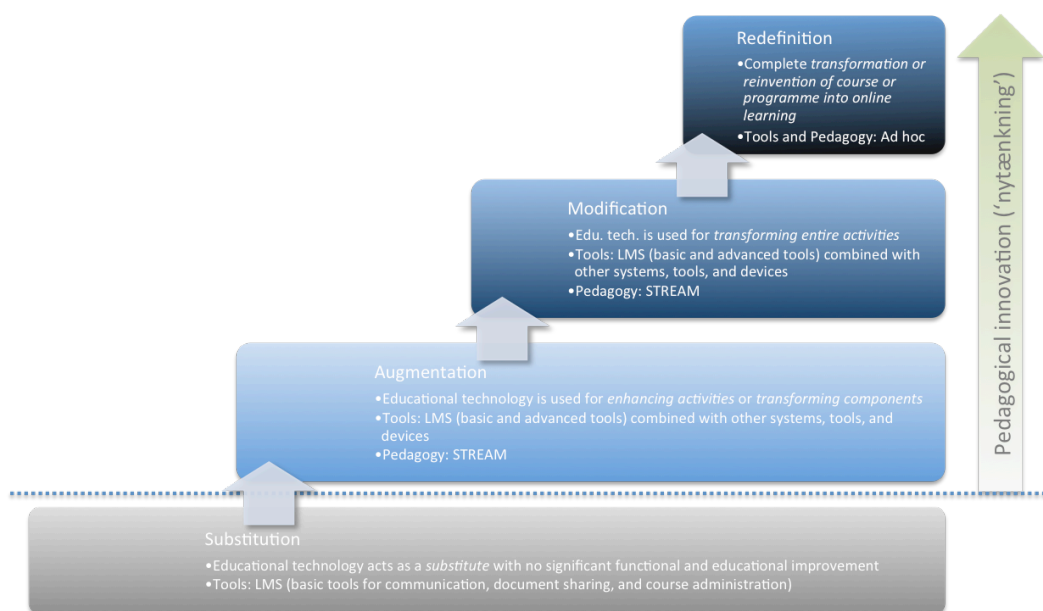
Redefinition
•Complete *transformation or reinvention of course or programme into online learning*
•Tools and Pedagogy: Ad hoc

Modification
•Edu. tech. is used for *transforming entire activities*
•Tools: LMS (basic and advanced tools) combined with other systems, tools, and devices
•Pedagogy: STREAM

Augmentation
•Educational technology is used for *enhancing activities* or *transforming components*
•Tools: LMS (basic and advanced tools) combined with other systems, tools, and devices
•Pedagogy: STREAM

Substitution
•Educational technology acts as a *substitute* with no significant functional and educational improvement
•Tools: LMS (basic tools for communication, document sharing, and course administration)

Pedagogical innovation ('nytænkning')